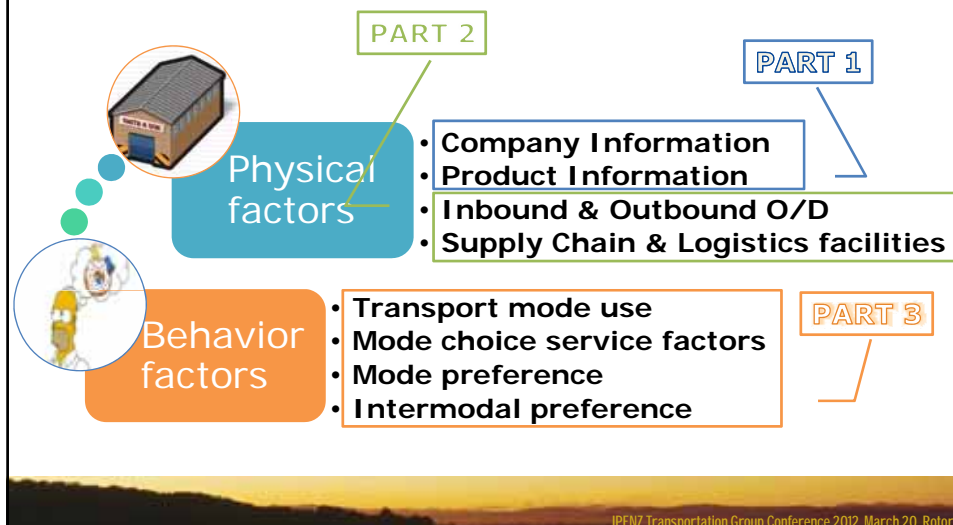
PART 2

PART 1

Physical factors

• Company Information
• Product Information
• Inbound & Outbound O/D
• Supply Chain & Logistics facilities

Behavior factors

• Transport mode use
• Mode choice service factors
• Mode preference
• Intermodal preference

PART 3

IPENZ Transportation Group Conference 2012, March 20, Rotor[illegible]